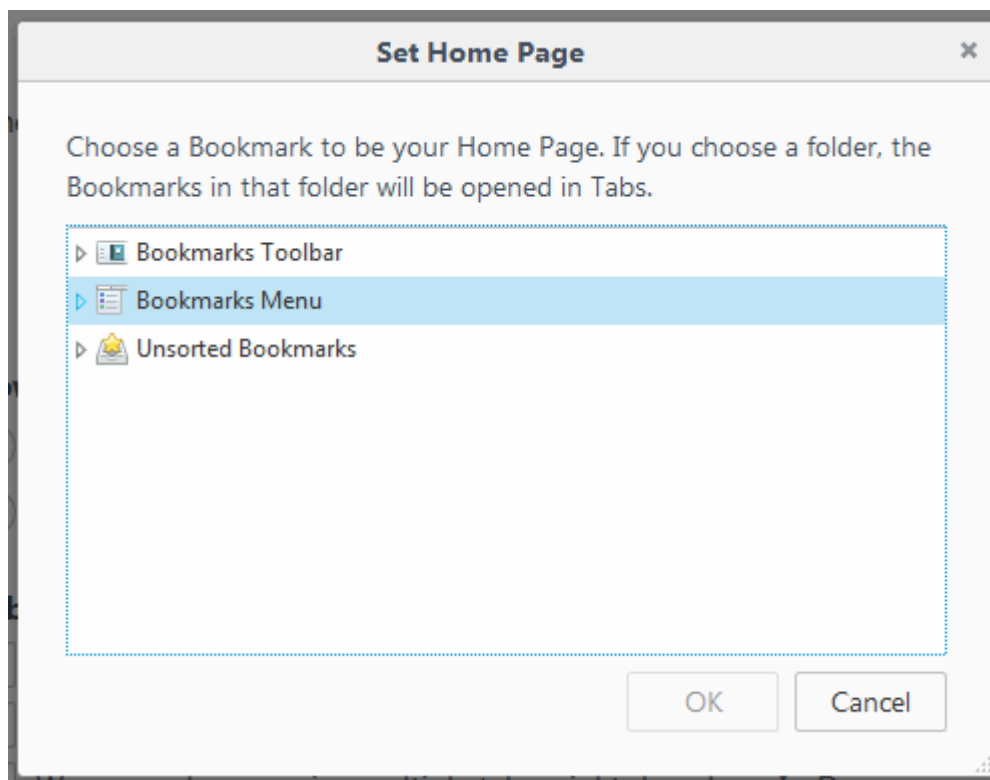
Set Home Page

×

Choose a Bookmark to be your Home Page. If you choose a folder, the Bookmarks in that folder will be opened in Tabs.

Bookmarks Toolbar

Bookmarks Menu

Unsorted Bookmarks

OK

Cancel